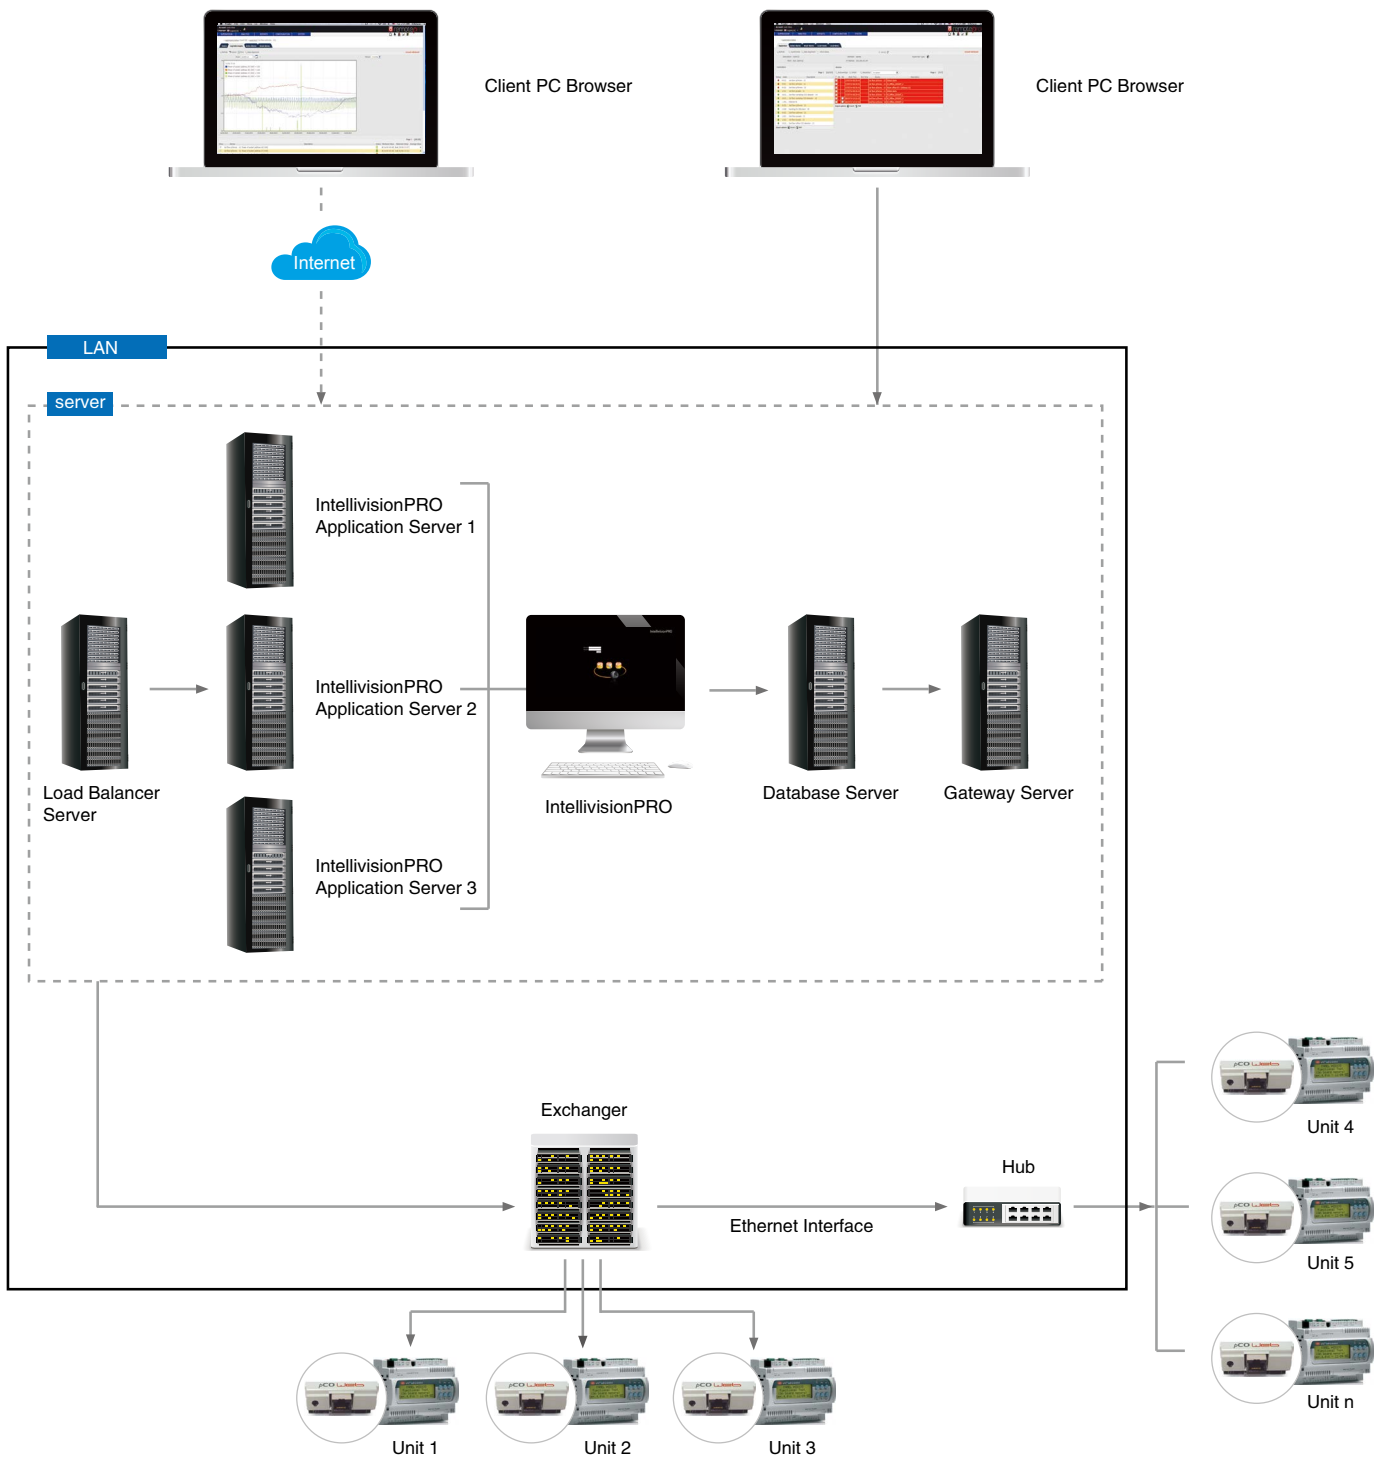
Client PC Browser

Client PC Browser

Internet

LAN

server

IntellivisionPRO
Application Server 1

IntellivisionPRO
Application Server 2

IntellivisionPRO
Application Server 3

Load Balancer
Server

IntellivisionPRO

Database Server

Gateway Server

Exchanger

Hub

Ethernet Interface

Unit 4

Unit 5

Unit n

Unit 1

Unit 2

Unit 3